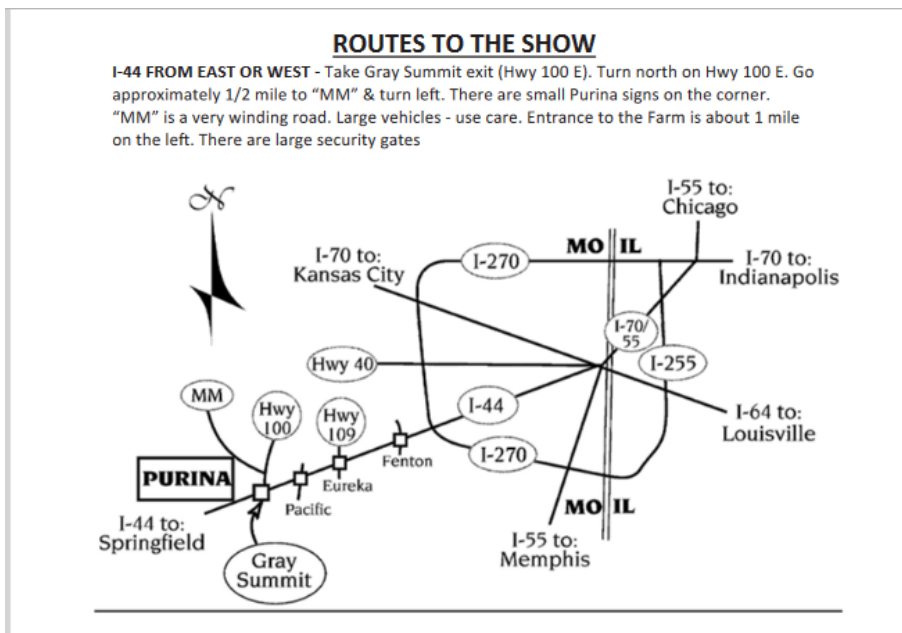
ROUTES TO THE SHOW

I-44 FROM EAST OR WEST - Take Gray Summit exit (Hwy 100 E). Turn north on Hwy 100 E. Go approximately 1/2 mile to "MM" & turn left. There are small Purina signs on the corner. "MM" is a very winding road. Large vehicles - use care. Entrance to the Farm is about 1 mile on the left. There are large security gates

N

I-55 to: Chicago

I-70 to: Kansas City

I-270

MO IL

I-70 to: Indianapolis

I-70/ 55

Hwy 40

I-255

MM

Hwy 100

Hwy 109

I-44

I-64 to: Louisville

Fenton

I-270

PURINA

Eureka

Pacific

MO IL

I-44 to: Springfield

I-55 to: Memphis

Gray Summit